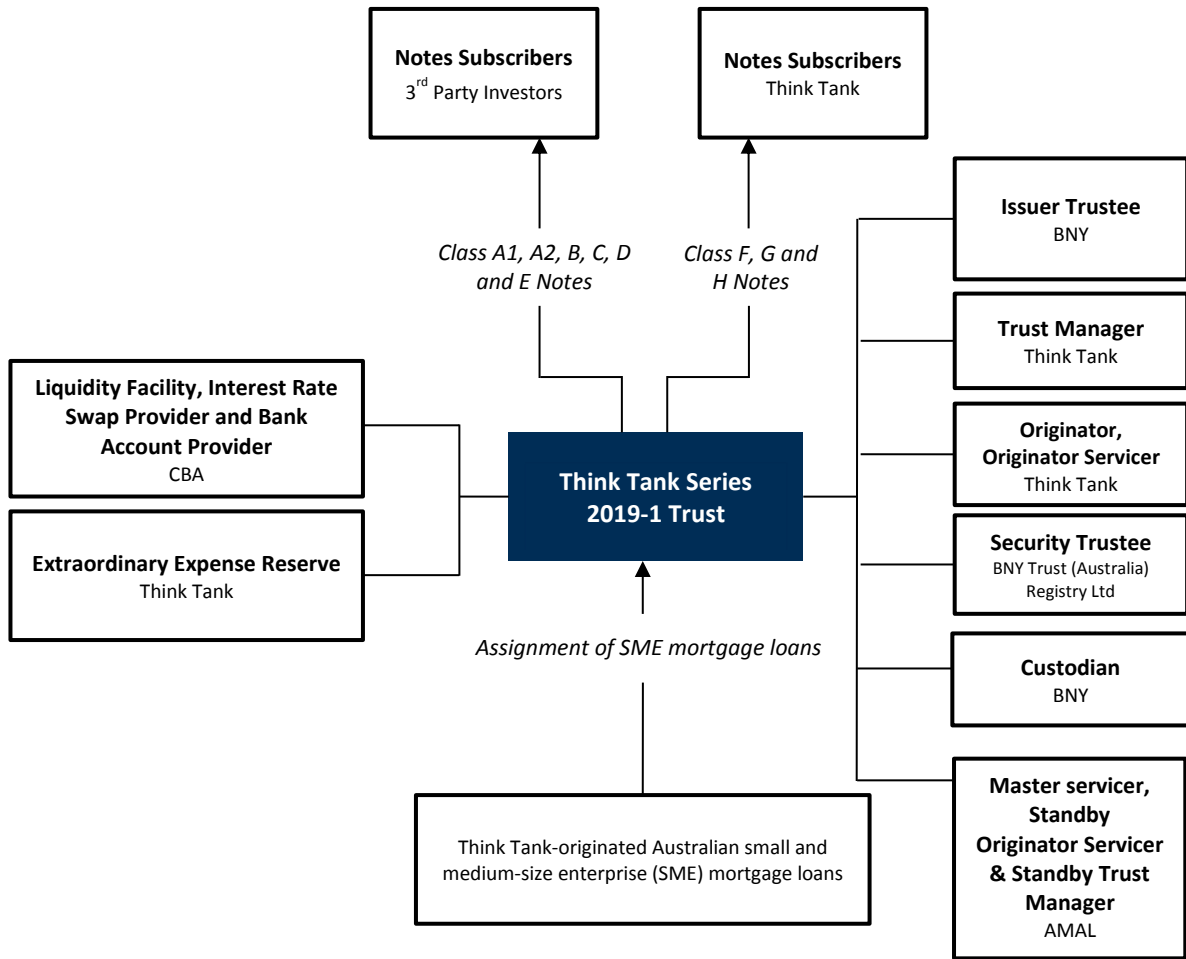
**Notes Subscribers**
3$^{rd}$ Party Investors

**Notes Subscribers**
Think Tank

*Class A1, A2, B, C, D and E Notes*

*Class F, G and H Notes*

**Issuer Trustee**
BNY

**Trust Manager**
Think Tank

**Liquidity Facility, Interest Rate Swap Provider and Bank Account Provider**
CBA

**Think Tank Series 2019-1 Trust**

**Originator, Originator Servicer**
Think Tank

**Extraordinary Expense Reserve**
Think Tank

**Security Trustee**
BNY Trust (Australia) Registry Ltd

*Assignment of SME mortgage loans*

**Custodian**
BNY

Think Tank-originated Australian small and medium-size enterprise (SME) mortgage loans

**Master servicer, Standby Originator Servicer & Standby Trust Manager**
AMAL